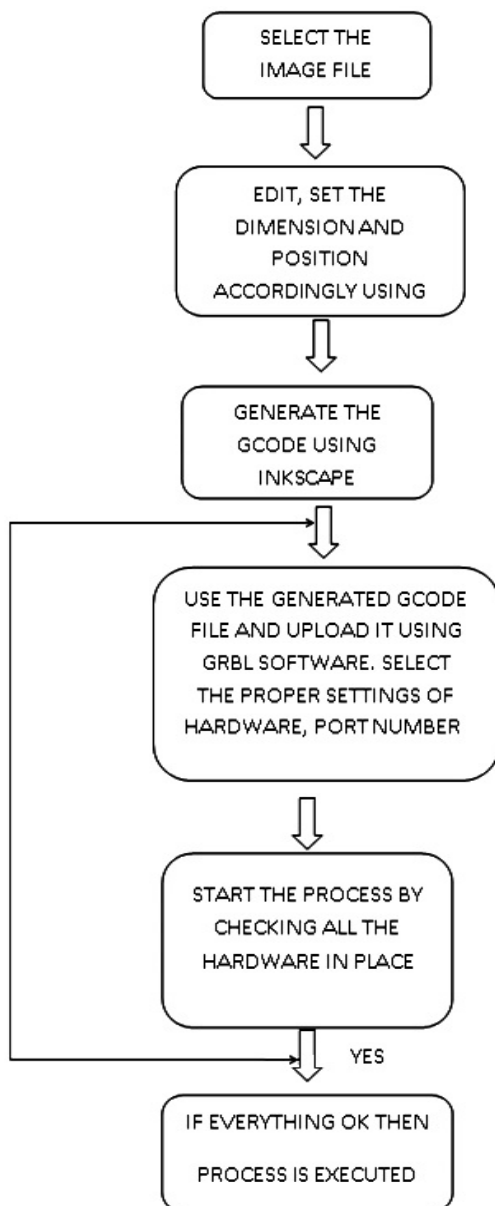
SELECT THE IMAGE FILE

EDIT, SET THE DIMENSION AND POSITION ACCORDINGLY USING

GENERATE THE GCODE USING INKSCAPE

USE THE GENERATED GCODE FILE AND UPLOAD IT USING GRBL SOFTWARE. SELECT THE PROPER SETTINGS OF HARDWARE, PORT NUMBER

START THE PROCESS BY CHECKING ALL THE HARDWARE IN PLACE

YES

IF EVERYTHING OK THEN

PROCESS IS EXECUTED